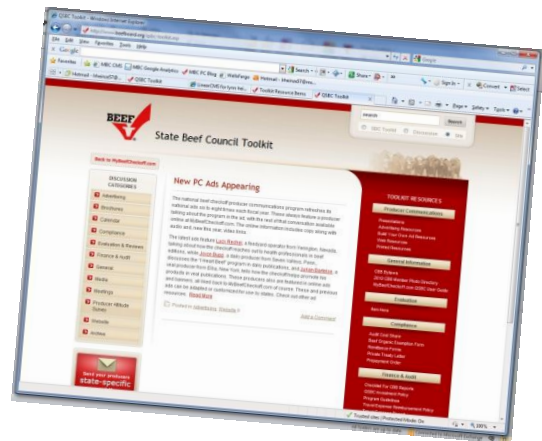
QSBC Toolkit - Windows Internet Explorer

File Edit View Favorites Tools Help

Google

Favorites

MBC CMS

MBC PC Blog

Hotmail

QSBC Toolkit

Toolkit Resource Items

BEEF

State Beef Council Toolkit

search

Back to MyBeefCheckoff.com

DISCUSSION CATEGORIES

Advertising

Brochures

Calendar

Compliance

Evaluation & Reviews

Finance & Audit

General

Media

Meetings

Producer Attitude Survey

Website

Articles

New PC Ads Appearing

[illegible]

Read More

Posted in Advertising

Add a Comment

TOOLKIT RESOURCES

Producer Communications

General Information

Evaluation

Compliance

Finance & Audit

Send your producers state-specific

Trusted sites | Protected Mode: On

100%